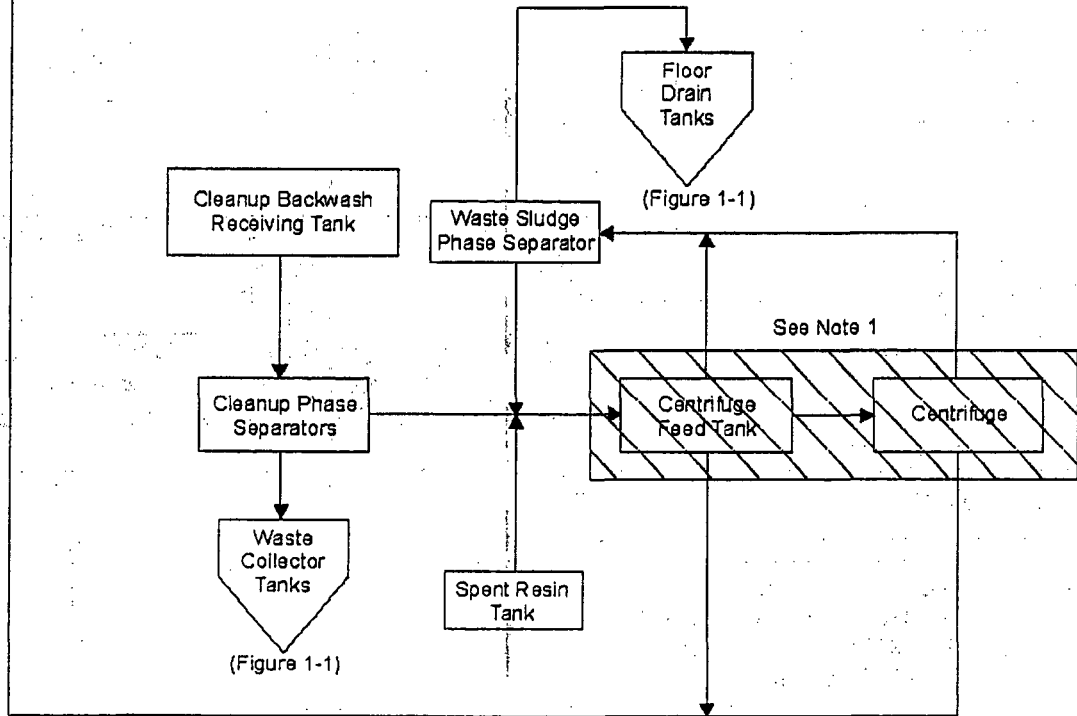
Floor Drain Tanks

(Figure 1-1)

Cleanup Backwash Receiving Tank

Waste Sludge Phase Separator

See Note 1

Cleanup Phase Separators

Centrifuge Feed Tank

Centrifuge

Waste Collector Tanks

(Figure 1-1)

Spent Resin Tank